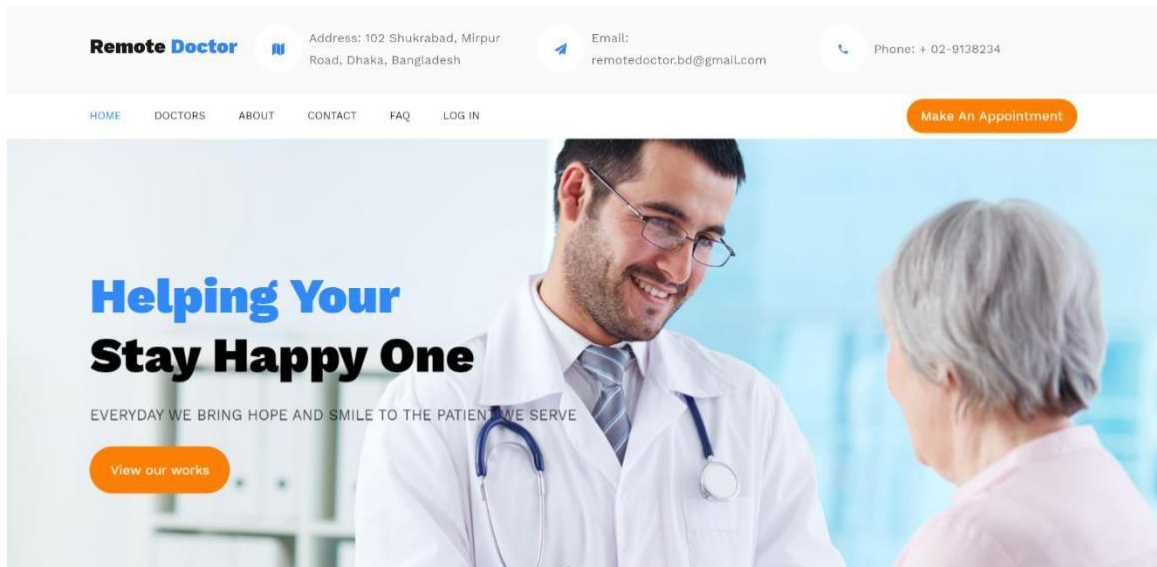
Remote Doctor

Address: 102 Shukrabad, Mirpur Road, Dhaka, Bangladesh

Email: remotedoctor.bd@gmail.com

Phone: + 02-9138234

HOME DOCTORS ABOUT CONTACT FAQ LOG IN

Make An Appointment

Helping Your
Stay Happy One

EVERYDAY WE BRING HOPE AND SMILE TO THE PATIENT WE SERVE

View our works